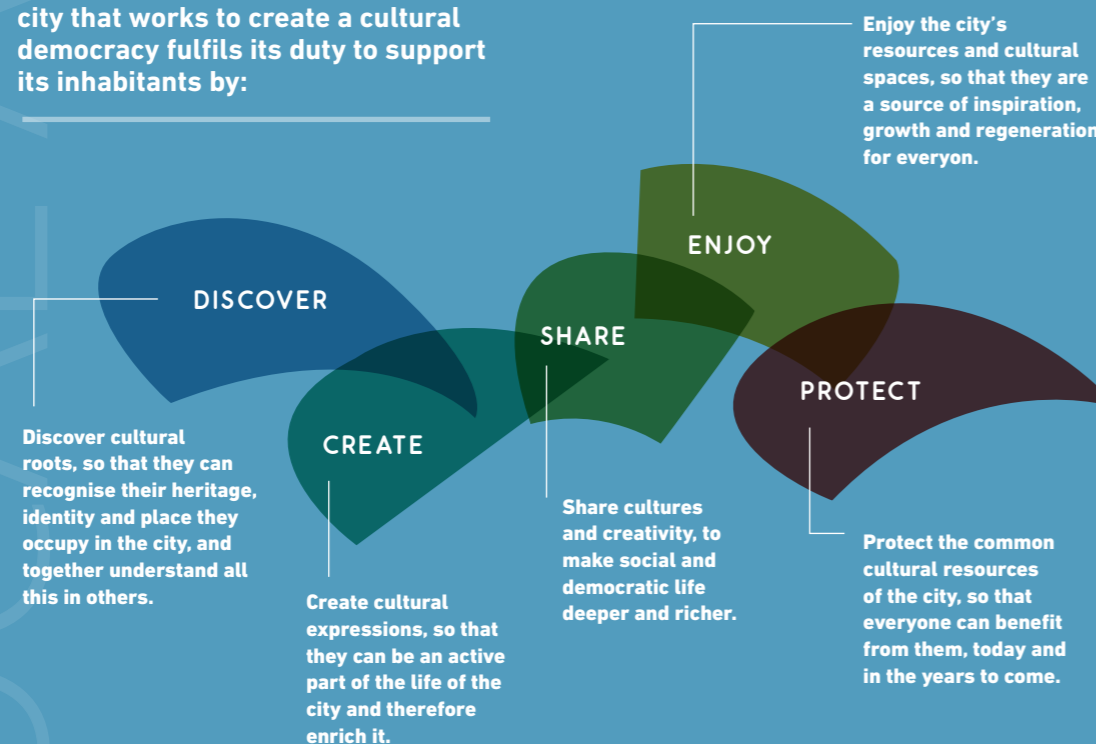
city that works to create a cultural democracy fulfils its duty to support its inhabitants by:

Enjoy the city's resources and cultural spaces, so that they are a source of inspiration, growth and regeneration for everyon.

ENJOY

DISCOVER

SHARE

PROTECT

CREATE

Discover cultural roots, so that they can recognise their heritage, identity and place they occupy in the city, and together understand all this in others.

Share cultures and creativity, to make social and democratic life deeper and richer.

Protect the common cultural resources of the city, so that everyone can benefit from them, today and in the years to come.

Create cultural expressions, so that they can be an active part of the life of the city and therefore enrich it.